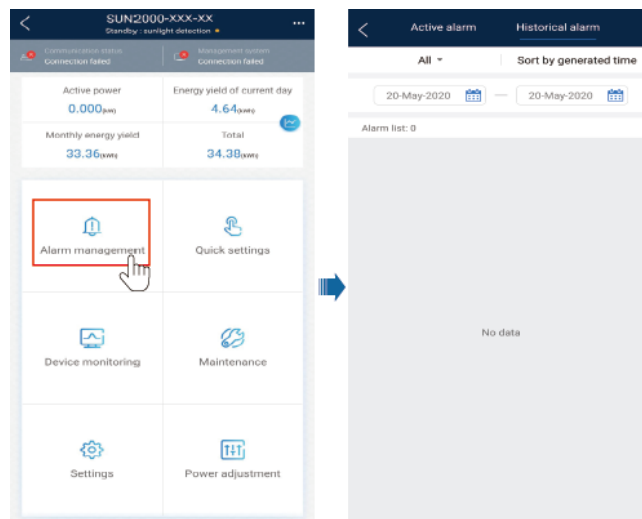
SUN2000-XXX-XX
Standby : sunlight detection

Communication status
Connection failed

Management system
Connection failed

Active power
0.000(kW)

Energy yield of current day
4.64(kWh)

Monthly energy yield
33.36(kWh)

Total
34.38(kWh)

Alarm management

Quick settings

Device monitoring

Maintenance

Settings

Power adjustment

Active alarm

Historical alarm

All

Sort by generated time

20-May-2020

20-May-2020

Alarm list: 0

No data